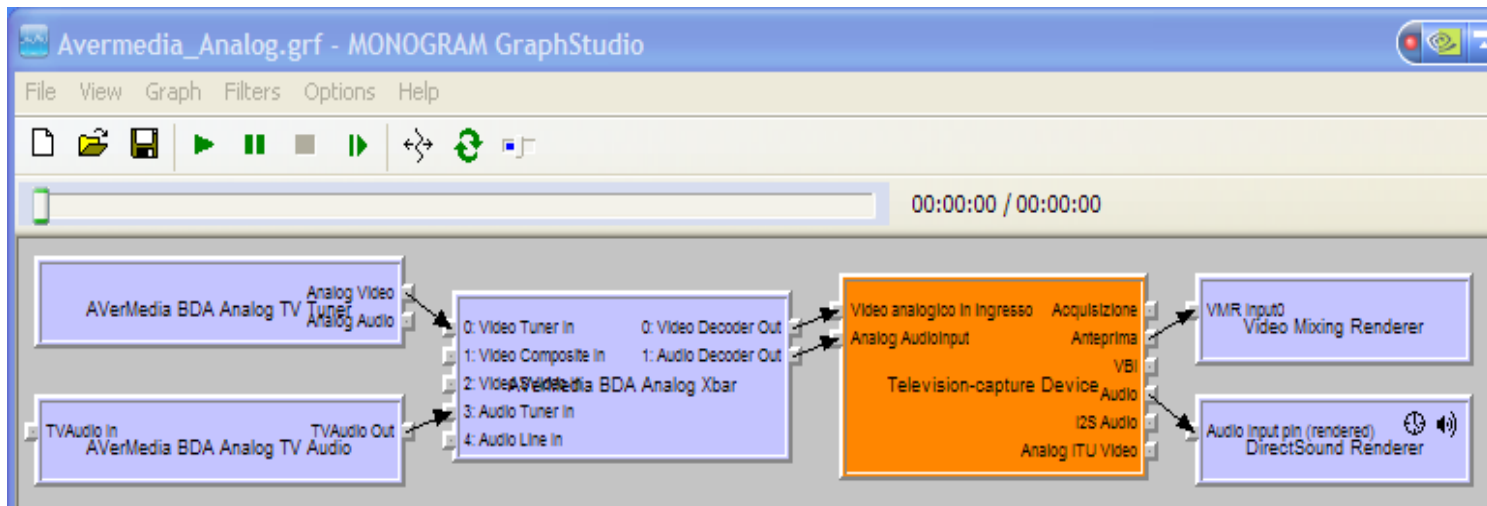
Avermedia_Analog.grf - MONOGRAM GraphStudio

File View Graph Filters Options Help

00:00:00 / 00:00:00

AVerMedia BDA Analog TV Tuner
Analog Video
Analog Audio

TVAudio In
AVerMedia BDA Analog TV Audio
TVAudio Out

AVerMedia BDA Analog Xbar
0: Video Tuner In
1: Video Composite In
2: Video SVideo In
3: Audio Tuner In
4: Audio Line In
0: Video Decoder Out
1: Audio Decoder Out

Television-capture Device
Video analogico in ingresso
Analog AudioInput
Acquisizione
Anteprima
VBI
Audio
I2S Audio
Analog ITU Video

VMR Input0
Video Mixing Renderer

Audio Input pin (rendered)
DirectSound Renderer